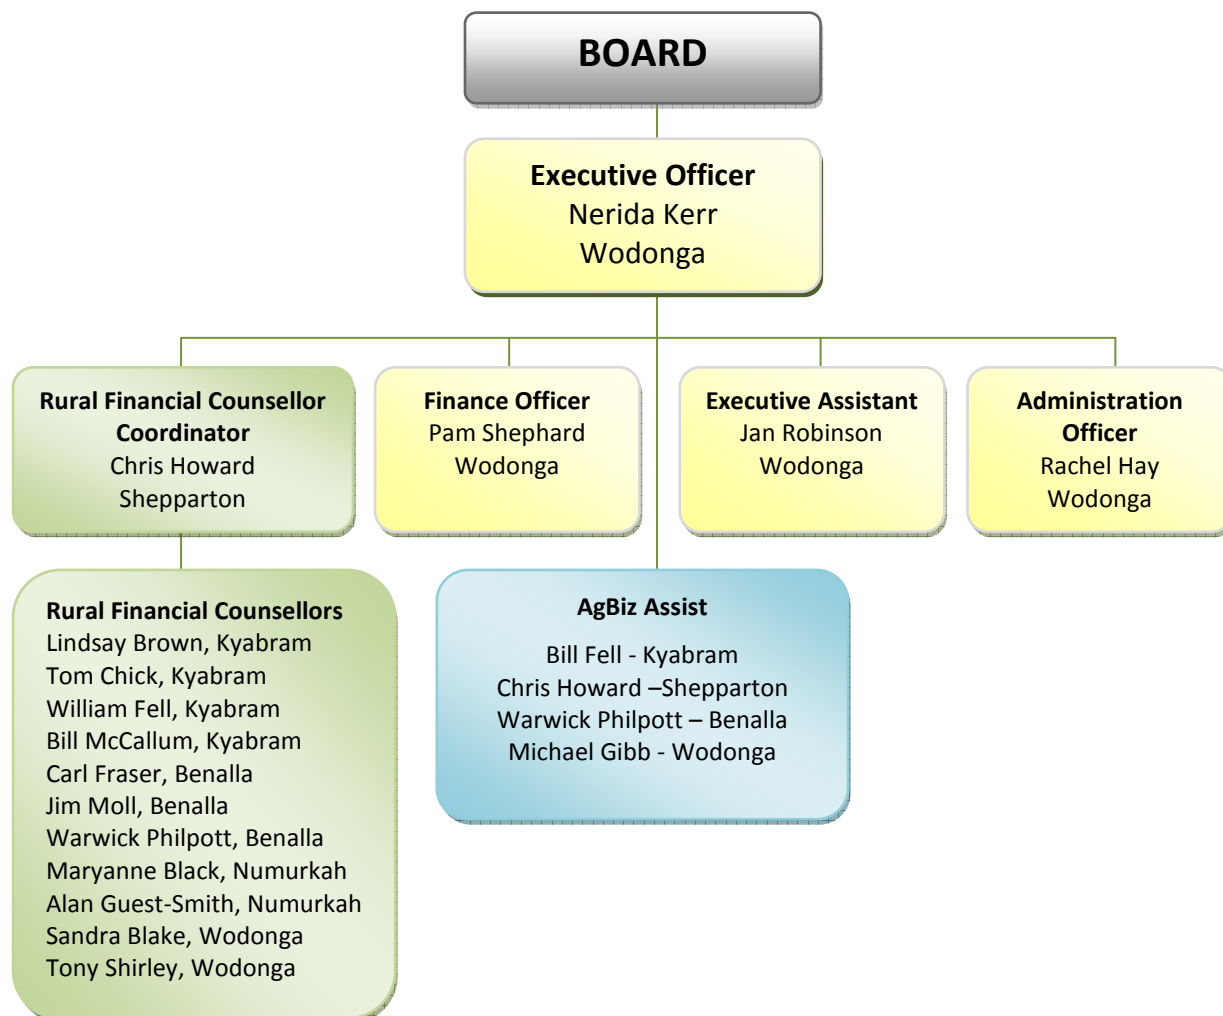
BOARD

Executive Officer
Nerida Kerr
Wodonga

Rural Financial Counsellor Coordinator
Chris Howard
Shepparton

Finance Officer
Pam Shephard
Wodonga

Executive Assistant
Jan Robinson
Wodonga

Administration Officer
Rachel Hay
Wodonga

Rural Financial Counsellors
Lindsay Brown, Kyabram
Tom Chick, Kyabram
William Fell, Kyabram
Bill McCallum, Kyabram
Carl Fraser, Benalla
Jim Moll, Benalla
Warwick Philpott, Benalla
Maryanne Black, Numurkah
Alan Guest-Smith, Numurkah
Sandra Blake, Wodonga
Tony Shirley, Wodonga

AgBiz Assist

Bill Fell - Kyabram
Chris Howard –Shepparton
Warwick Philpott – Benalla
Michael Gibb - Wodonga